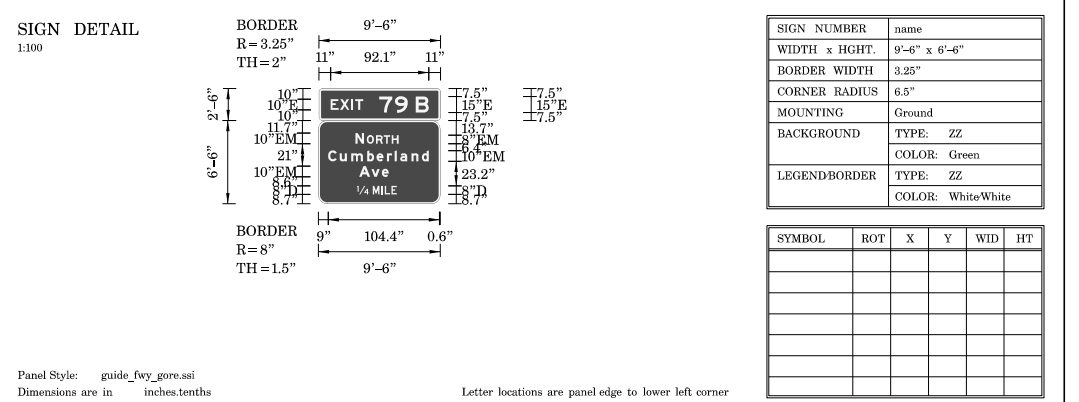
SIGN DETAIL
1:100

BORDER
R = 3.25"
TH = 2"

9'–6"
11"  92.1"  11"

2'–6"
6'–6"

10"
10"E
10"
11.7"
10"EM
21"
10"EM
8.6"
8"D
8.7"

EXIT 79 B

NORTH
Cumberland
Ave
1/4 MILE

7.5"
15"E
7.5"
13.7"
8"EM
6.4"
10"EM
23.2"
8"D
8.7"

7.5"
15"E
7.5"

BORDER
R = 8"
TH = 1.5"

9"  104.4"  0.6"
9'–6"

| SIGN NUMBER | name |
|---|---|
| WIDTH x HGHT. | 9'–6" x 6'–6" |
| BORDER WIDTH | 3.25" |
| CORNER RADIUS | 6.5" |
| MOUNTING | Ground |
| BACKGROUND | TYPE: ZZ |
| | COLOR: Green |
| LEGEND/BORDER | TYPE: ZZ |
| | COLOR: White/White |

| SYMBOL | ROT | X | Y | WID | HT |
|---|---|---|---|---|---|
| | | | | | |
| | | | | | |
| | | | | | |
| | | | | | |
| | | | | | |
| | | | | | |
| | | | | | |

Panel Style: guide_fwy_gore.ssi
Dimensions are in inches.tenths

Letter locations are panel edge to lower left corner